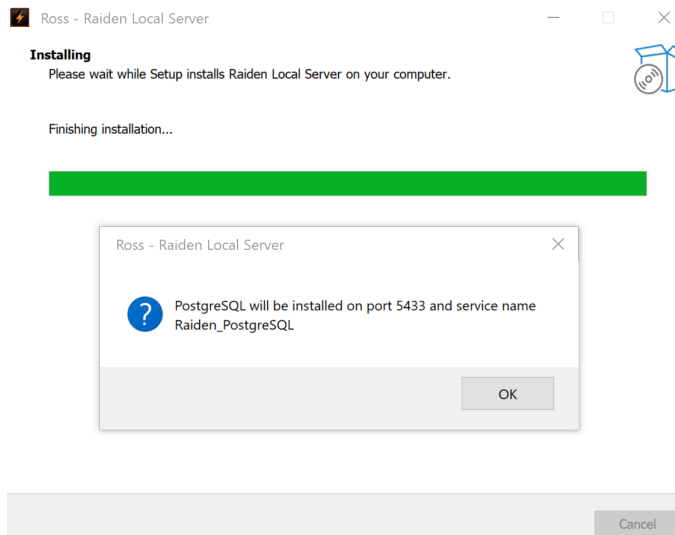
Ross - Raiden Local Server

Installing
Please wait while Setup installs Raiden Local Server on your computer.

Finishing installation...

Ross - Raiden Local Server

PostgreSQL will be installed on port 5433 and service name Raiden_PostgreSQL

OK

Cancel